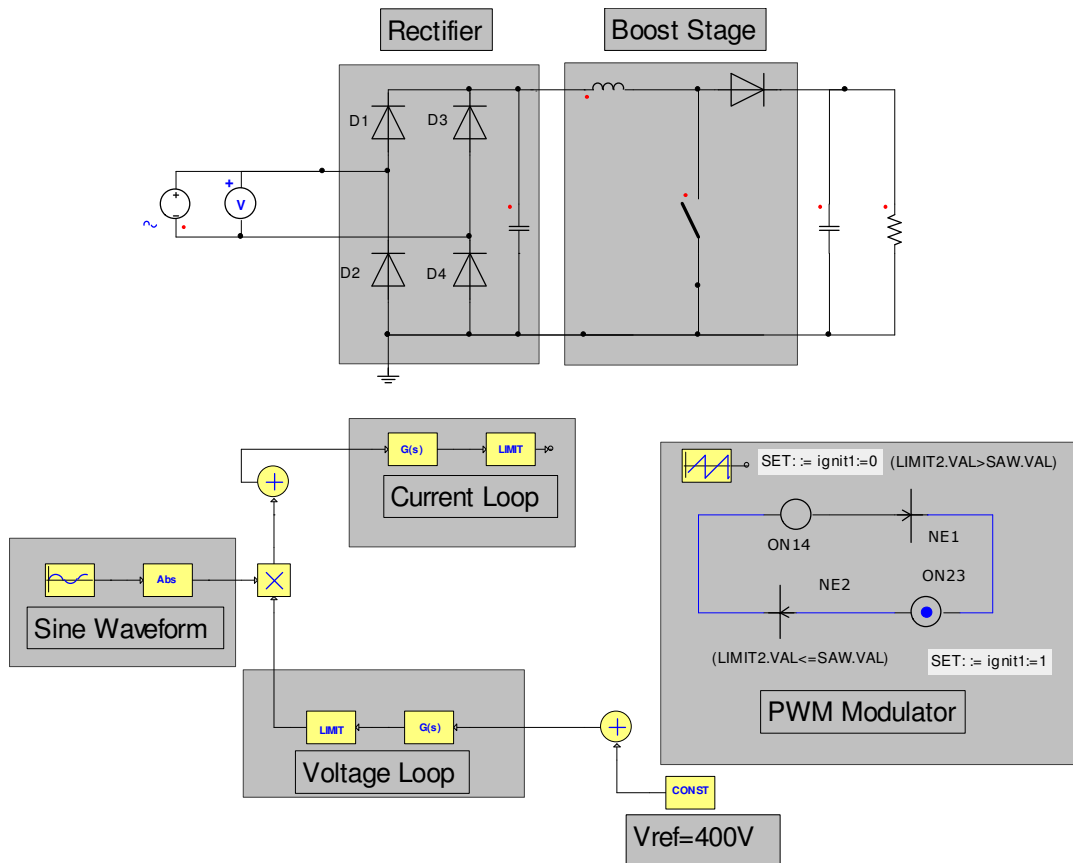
Rectifier

Boost Stage

D1

D3

D2

D4

V

G(s)

LIMIT

Current Loop

SET: := ignit1:=0 (LIMIT2.VAL>SAW.VAL)

ON14

NE1

NE2

ON23

Abs

Sine Waveform

(LIMIT2.VAL<=SAW.VAL)

SET: := ignit1:=1

PWM Modulator

LIMIT

G(s)

Voltage Loop

CONST

Vref=400V